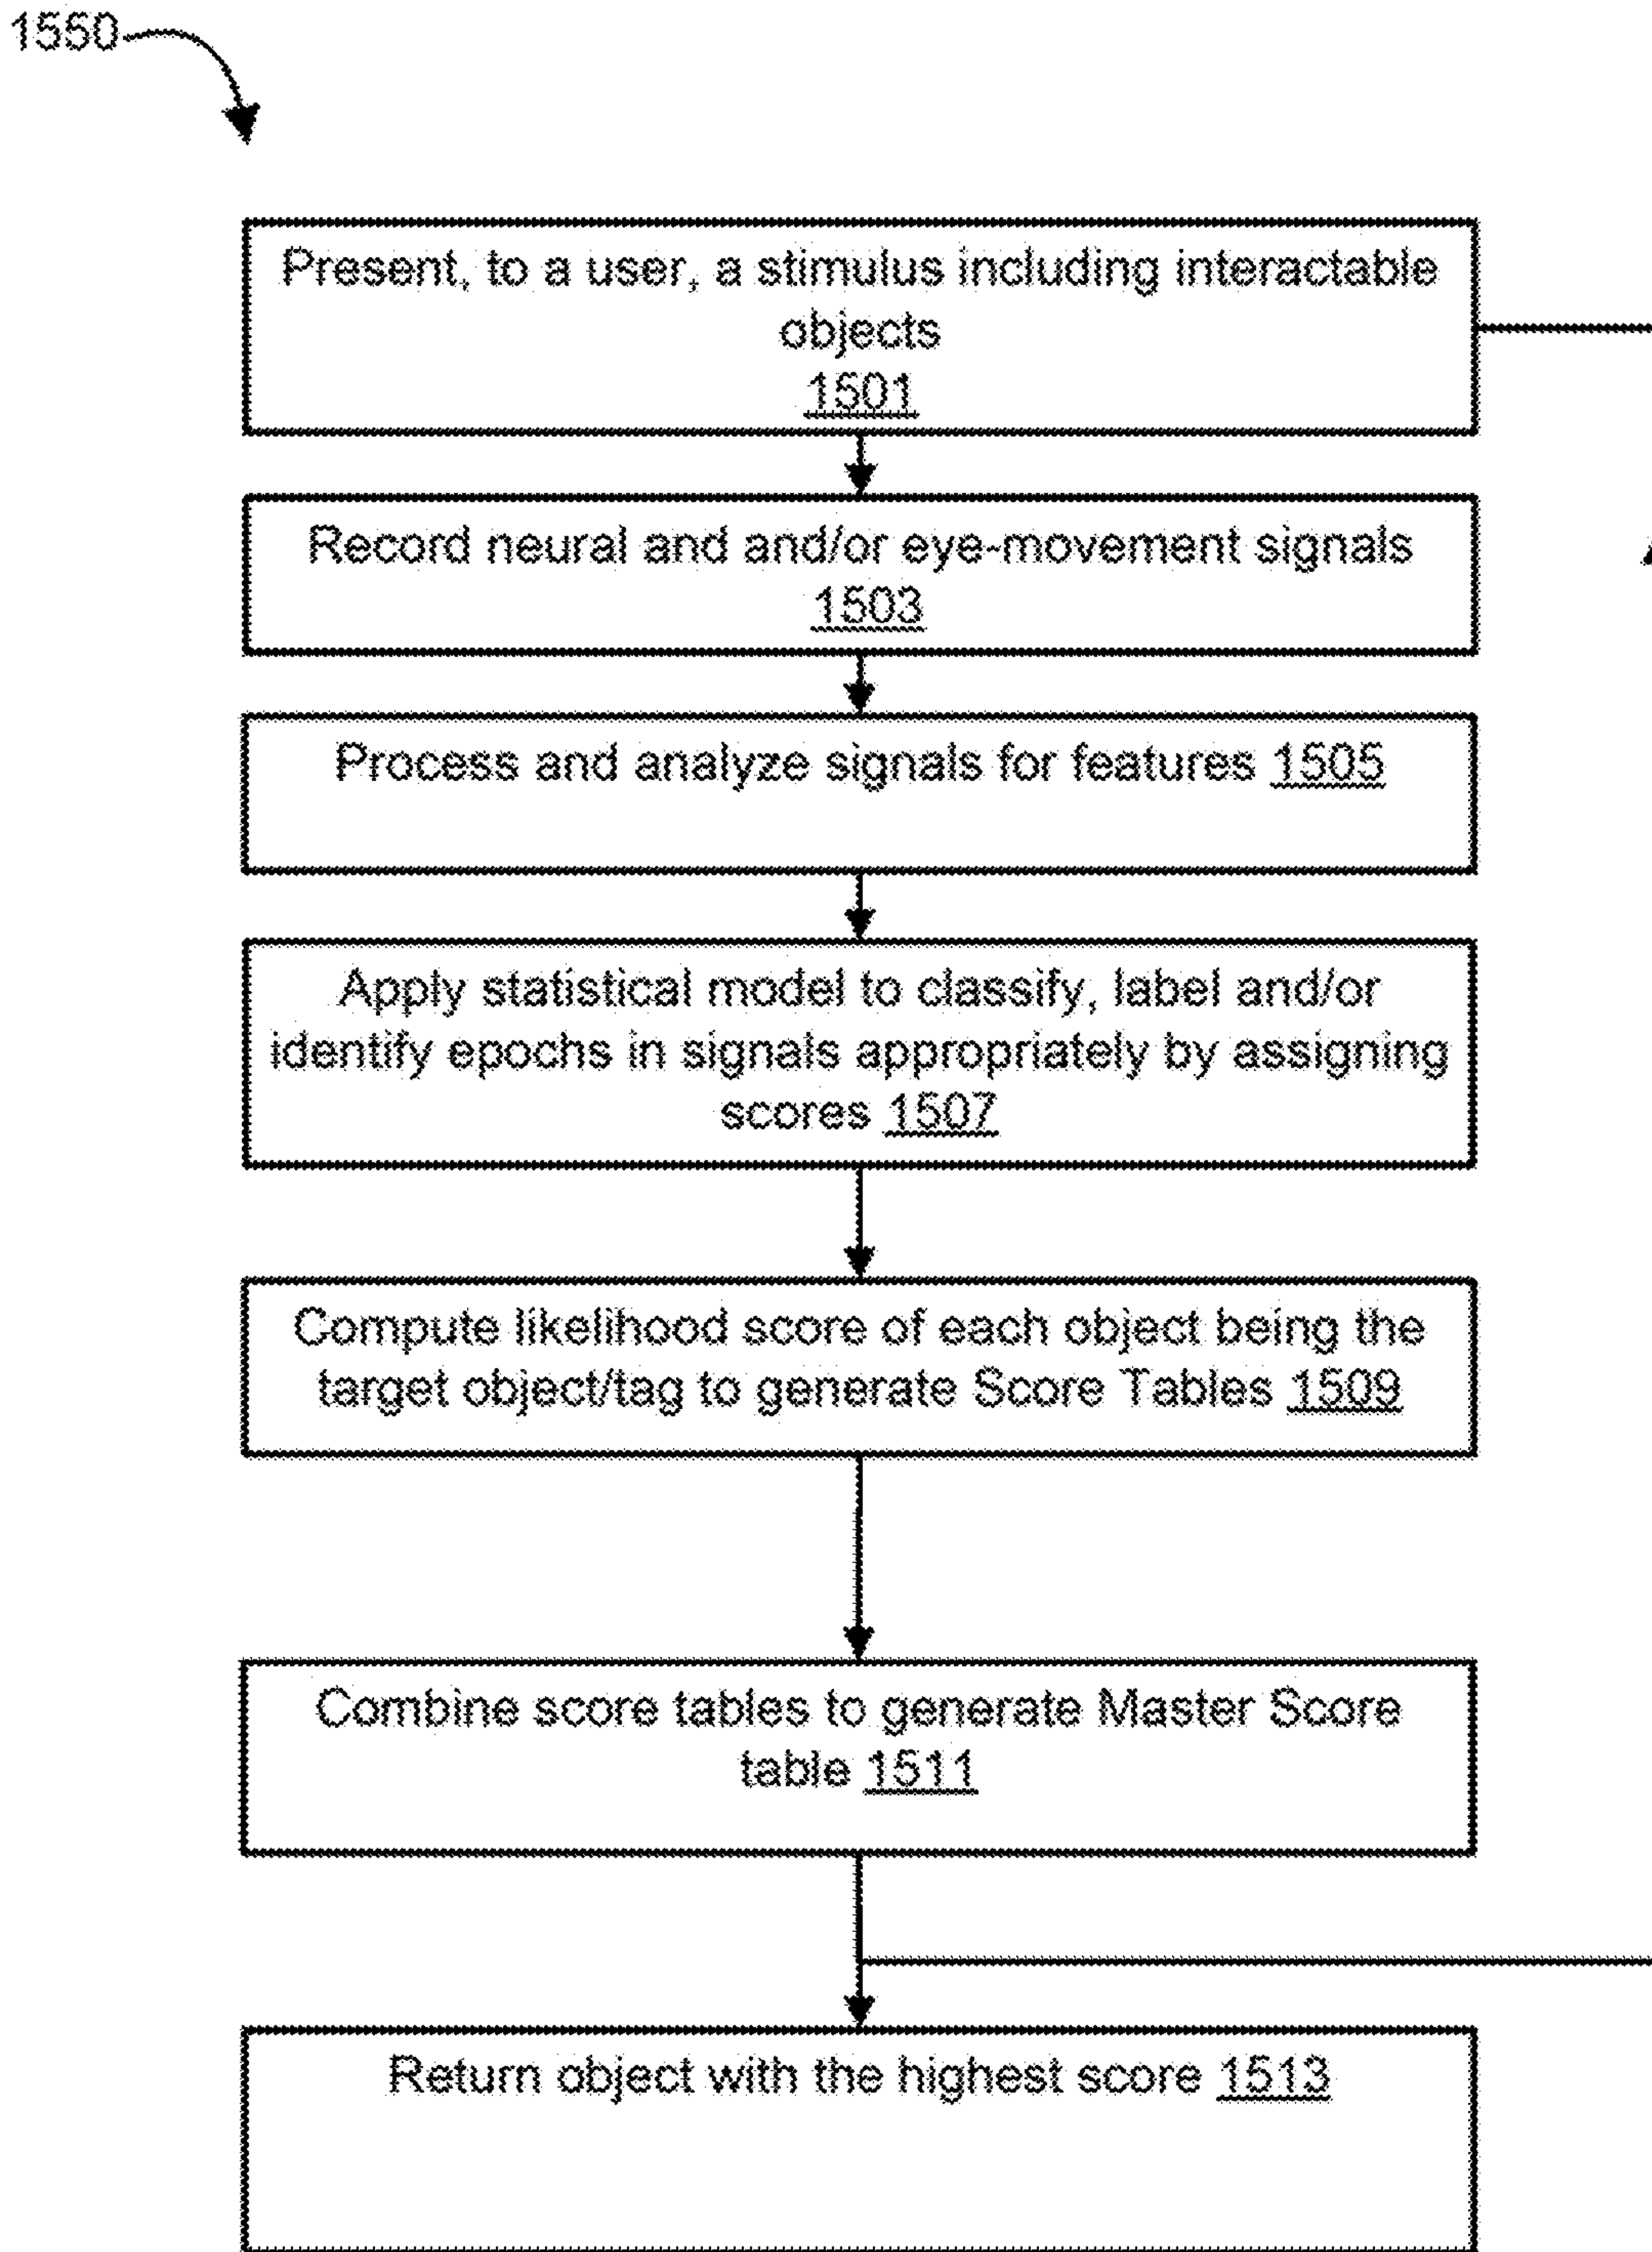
1550

Present, to a user, a stimulus including interactable objects
1501

Record neural and and/or eye-movement signals
1503

Process and analyze signals for features 1505

Apply statistical model to classify, label and/or identify epochs in signals appropriately by assigning scores 1507

Compute likelihood score of each object being the target object/tag to generate Score Tables 1509

Combine score tables to generate Master Score table 1511

Return object with the highest score 1513